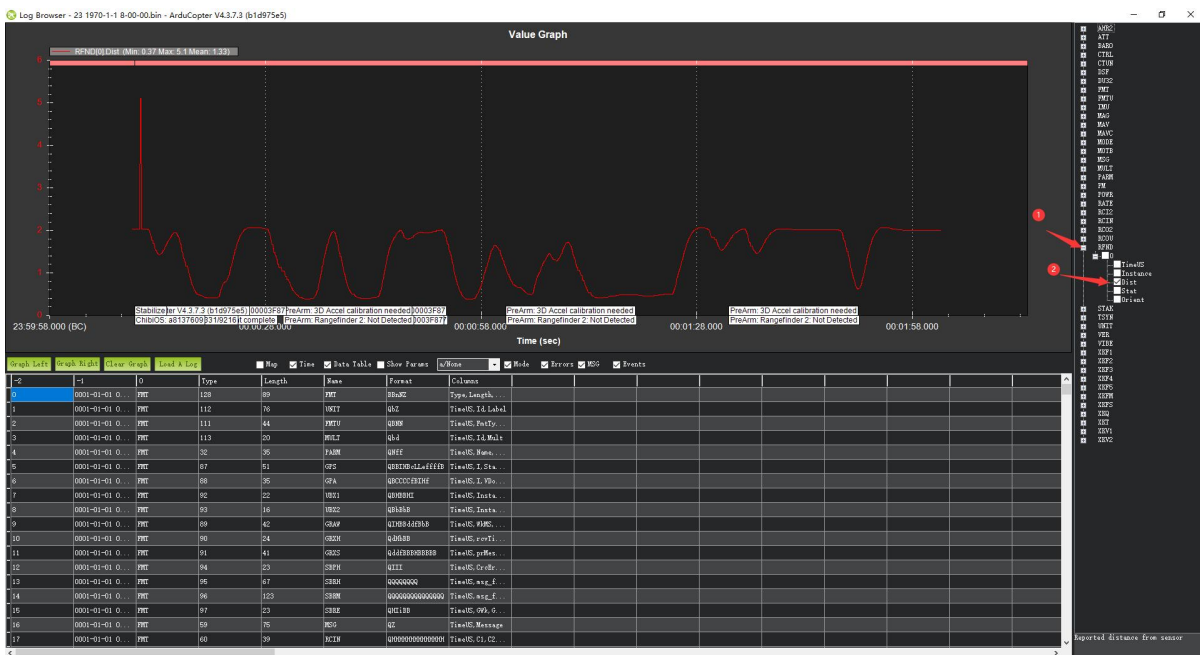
Log Browser - 23 1970-1-1 8-00-00.bin - ArduCopter V4.3.7.3 (b1d975e5)

Value Graph

RFND[0].Dist (Min: 0.37 Max: 5.1 Mean: 1.33)

6
5
4
3
2
1
0

Stabilize ter V4.3.7.3 (b1d975e5) 00003F87 PreArm: 3D Accel calibration needed 0003F87
ChibiOS: a8137609 31/9216 complete PreArm: Rangefinder 2: Not Detected 003F87
PreArm: 3D Accel calibration needed
PreArm: Rangefinder 2: Not Detected
PreArm: 3D Accel calibration needed
PreArm: Rangefinder 2: Not Detected

23:59:58.000 (BC) 00:00:28.000 00:00:58.000 00:01:28.000 00:01:58.000

Time (sec)

Graph Left Graph Right Clear Graph Load A Log Map Time Data Table Show Params a/None Mode Errors MSG Events

| -2 | -1 | 0 | Type | Length | Name | Format | Columns |
|---|---|---|---|---|---|---|---|
| 0 | 0001-01-01 0... | FMT | 128 | 89 | FMT | BBnNZ | Type,Length,... |
| 1 | 0001-01-01 0... | FMT | 112 | 76 | UNIT | QbZ | TimeUS,Id,Label |
| 2 | 0001-01-01 0... | FMT | 111 | 44 | FMTU | QBNN | TimeUS,FmtTy... |
| 3 | 0001-01-01 0... | FMT | 113 | 20 | MULT | Qbd | TimeUS,Id,Mult |
| 4 | 0001-01-01 0... | FMT | 32 | 35 | PARM | QNff | TimeUS,Name,... |
| 5 | 0001-01-01 0... | FMT | 87 | 51 | GPS | QBBIHBcLLeffffB | TimeUS,I,Sta... |
| 6 | 0001-01-01 0... | FMT | 88 | 35 | GPA | QBCCCCfBIHf | TimeUS,I,VDo... |
| 7 | 0001-01-01 0... | FMT | 92 | 22 | UBX1 | QBHBBHI | TimeUS,Insta... |
| 8 | 0001-01-01 0... | FMT | 93 | 16 | UBX2 | QBbBbB | TimeUS,Insta... |
| 9 | 0001-01-01 0... | FMT | 89 | 42 | GRAW | QIHBBddfBbB | TimeUS,WkMS,... |
| 10 | 0001-01-01 0... | FMT | 90 | 24 | GRXH | QdHbBB | TimeUS,rcvTi... |
| 11 | 0001-01-01 0... | FMT | 91 | 41 | GRXS | QddfBBBHBBBBB | TimeUS,prMes... |
| 12 | 0001-01-01 0... | FMT | 94 | 23 | SBPH | QIII | TimeUS,CrcEr... |
| 13 | 0001-01-01 0... | FMT | 95 | 67 | SBRH | QQQQQQQQ | TimeUS,msg_f... |
| 14 | 0001-01-01 0... | FMT | 96 | 123 | SBRM | QQQQQQQQQQQQQQQ | TimeUS,msg_f... |
| 15 | 0001-01-01 0... | FMT | 97 | 23 | SBRE | QHIiBB | TimeUS,GWk,G... |
| 16 | 0001-01-01 0... | FMT | 59 | 75 | MSG | QZ | TimeUS,Message |
| 17 | 0001-01-01 0... | FMT | 60 | 39 | RCIN | QHHHHHHHHHHHHHH | TimeUS,C1,C2... |

AHR2
ATT
BARO
CTRL
CTUN
DSF
DU32
FMT
FMTU
IMU
MAG
MAV
MAVC
MODE
MOTB
MSG
MULT
PARM
PM
POWR
RATE
RCI2
RCIN
RCO2
RCOU
RFND
0
TimeUS
Instance
Dist
Stat
Orient
STAK
TSYN
UNIT
VER
VIBE
XKF1
XKF2
XKF3
XKF4
XKF5
XKFM
XKFS
XKQ
XKT
XKV1
XKV2

1
2

Reported distance from sensor